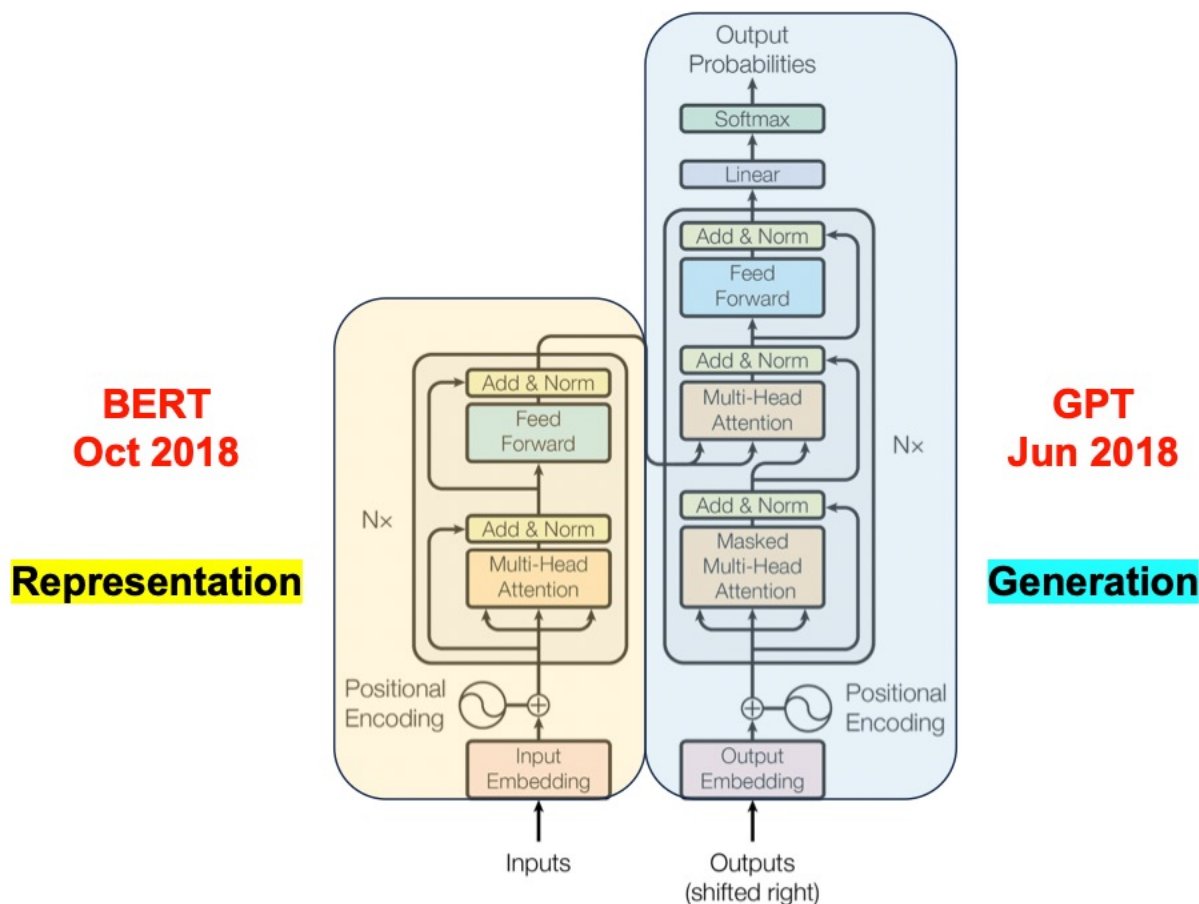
BERT
Oct 2018

Representation

Output Probabilities

Softmax

Linear

Add & Norm

Feed Forward

Add & Norm

Multi-Head Attention

Add & Norm

Masked Multi-Head Attention

Nx

Add & Norm

Feed Forward

Nx

Add & Norm

Multi-Head Attention

Positional Encoding

Input Embedding

Inputs

Positional Encoding

Output Embedding

Outputs (shifted right)

GPT
Jun 2018

Generation